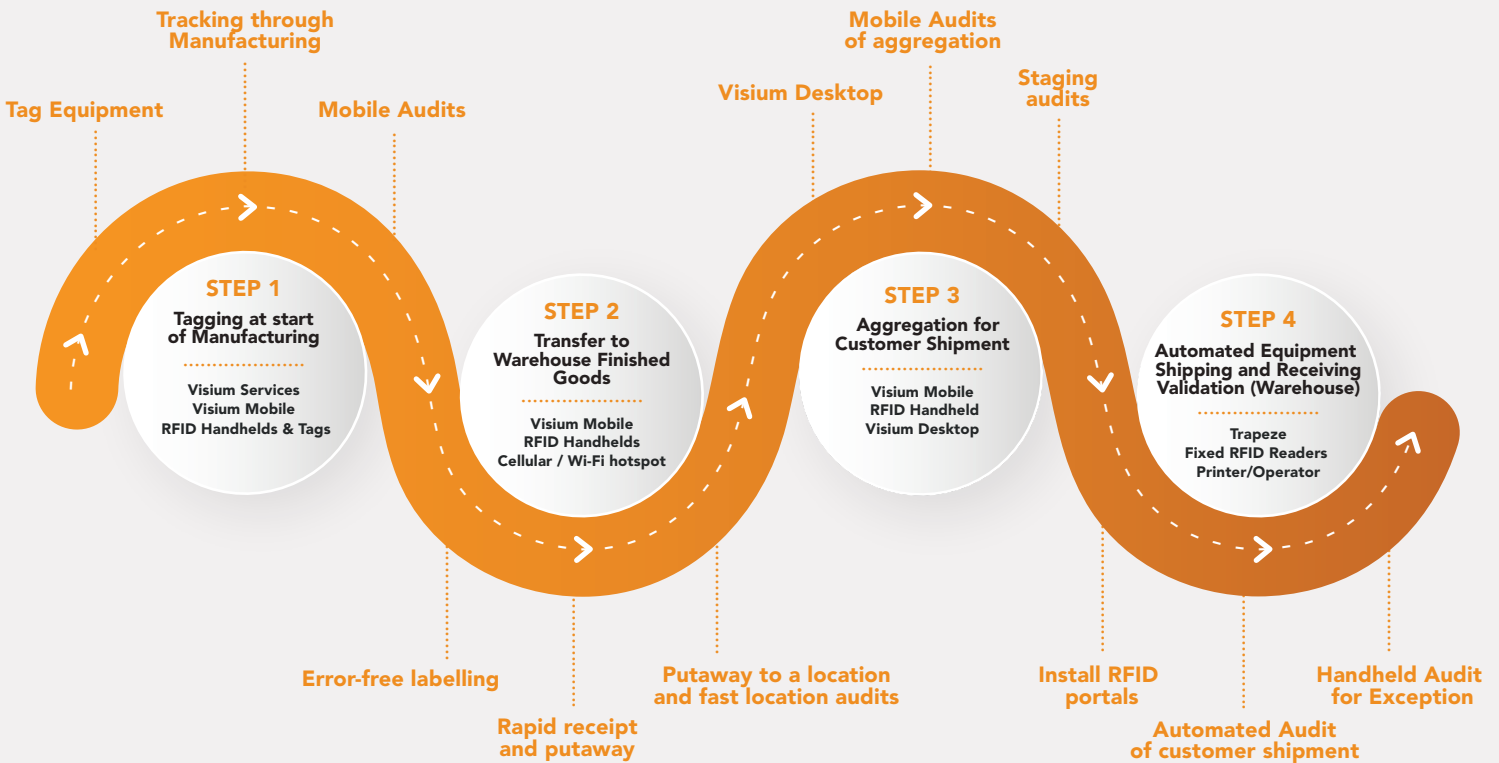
Tracking through Manufacturing

Tag Equipment

Mobile Audits

STEP 1
Tagging at start of Manufacturing

Visium Services
Visium Mobile
RFID Handhelds & Tags

Error-free labelling

Rapid receipt and putaway

STEP 2
Transfer to Warehouse Finished Goods

Visium Mobile
RFID Handhelds
Cellular / Wi-Fi hotspot

Putaway to a location and fast location audits

Visium Desktop

Mobile Audits of aggregation

STEP 3
Aggregation for Customer Shipment

Visium Mobile
RFID Handheld
Visium Desktop

Staging audits

STEP 4
Automated Equipment Shipping and Receiving Validation (Warehouse)

Trapeze
Fixed RFID Readers
Printer/Operator

Install RFID portals

Automated Audit of customer shipment

Handheld Audit for Exception